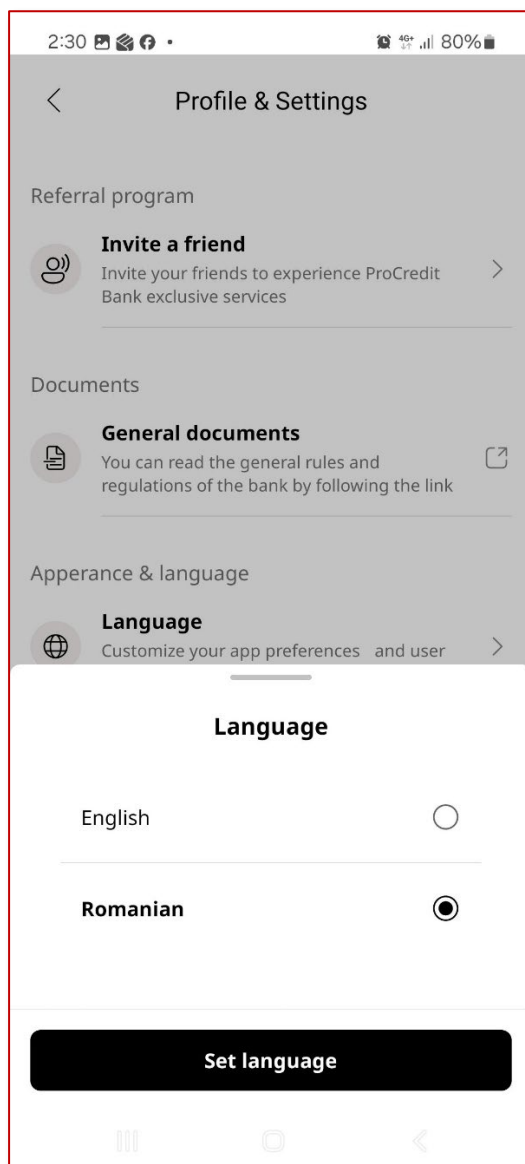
2:30

4G+ 80%

Profile & Settings

Referral program

Invite a friend
Invite your friends to experience ProCredit Bank exclusive services

Documents

General documents
You can read the general rules and regulations of the bank by following the link

Apperance & language

Language
Customize your app preferences and user

Language

English

Romanian

Set language